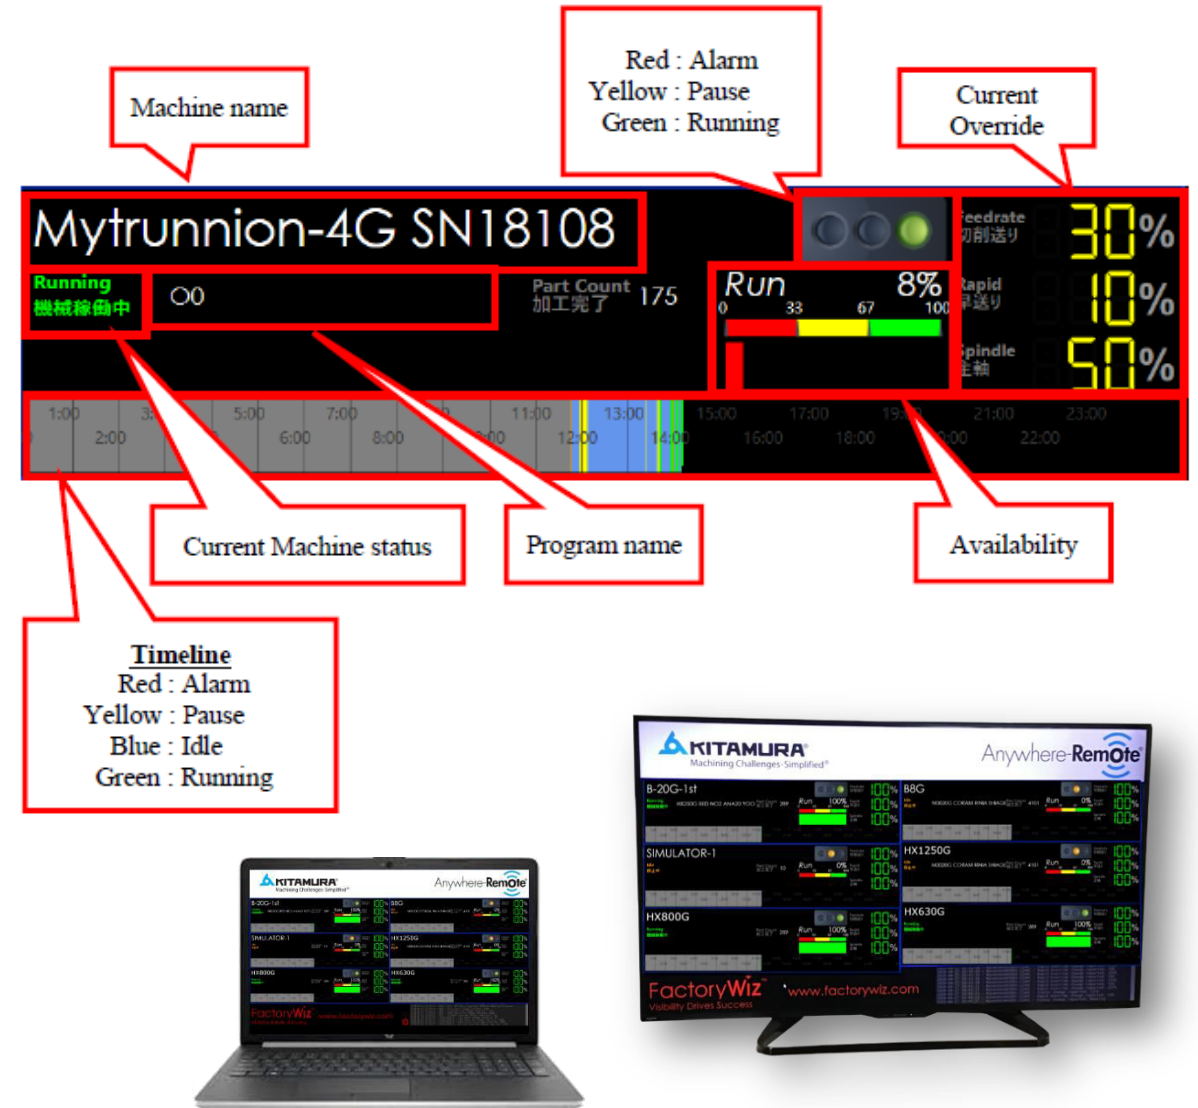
Machine name

Red : Alarm
Yellow : Pause
Green : Running

Current Override

Mytrunnion-4G SN18108

Running
機械稼働中

O0

Part Count
加工完了 175

Run 8%
0 33 67 100

Feedrate
切削送り 30%

Rapid
早送り 10%

Spindle
主軸 50%

1:00 2:00 3:00 5:00 6:00 7:00 8:00 11:00 12:00 13:00 14:00 15:00 16:00 17:00 18:00 19:00 21:00 22:00 23:00

Current Machine status

Program name

Availability

Timeline
Red : Alarm
Yellow : Pause
Blue : Idle
Green : Running

KITAMURA
Machining Challenges-Simplified
Anywhere-RemOte

B-20G-1st
B8G
SIMULATOR-1
HX1250G
HX800G
HX630G

FactoryWiz
Visibility Drives Success
www.factorywiz.com